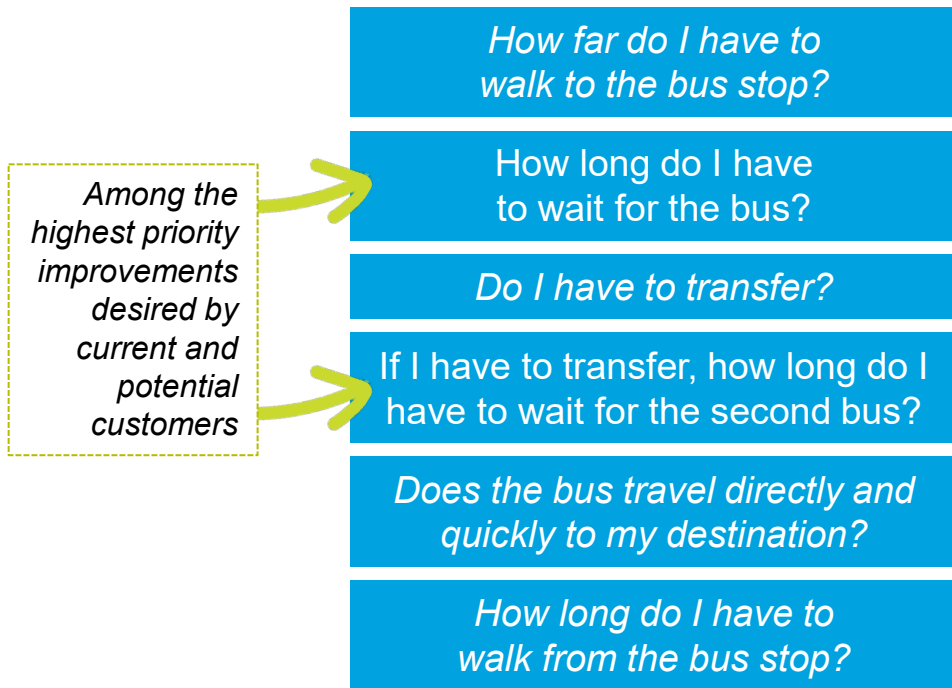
Among the highest priority improvements desired by current and potential customers

How far do I have to walk to the bus stop?

How long do I have to wait for the bus?

Do I have to transfer?

If I have to transfer, how long do I have to wait for the second bus?

Does the bus travel directly and quickly to my destination?

How long do I have to walk from the bus stop?